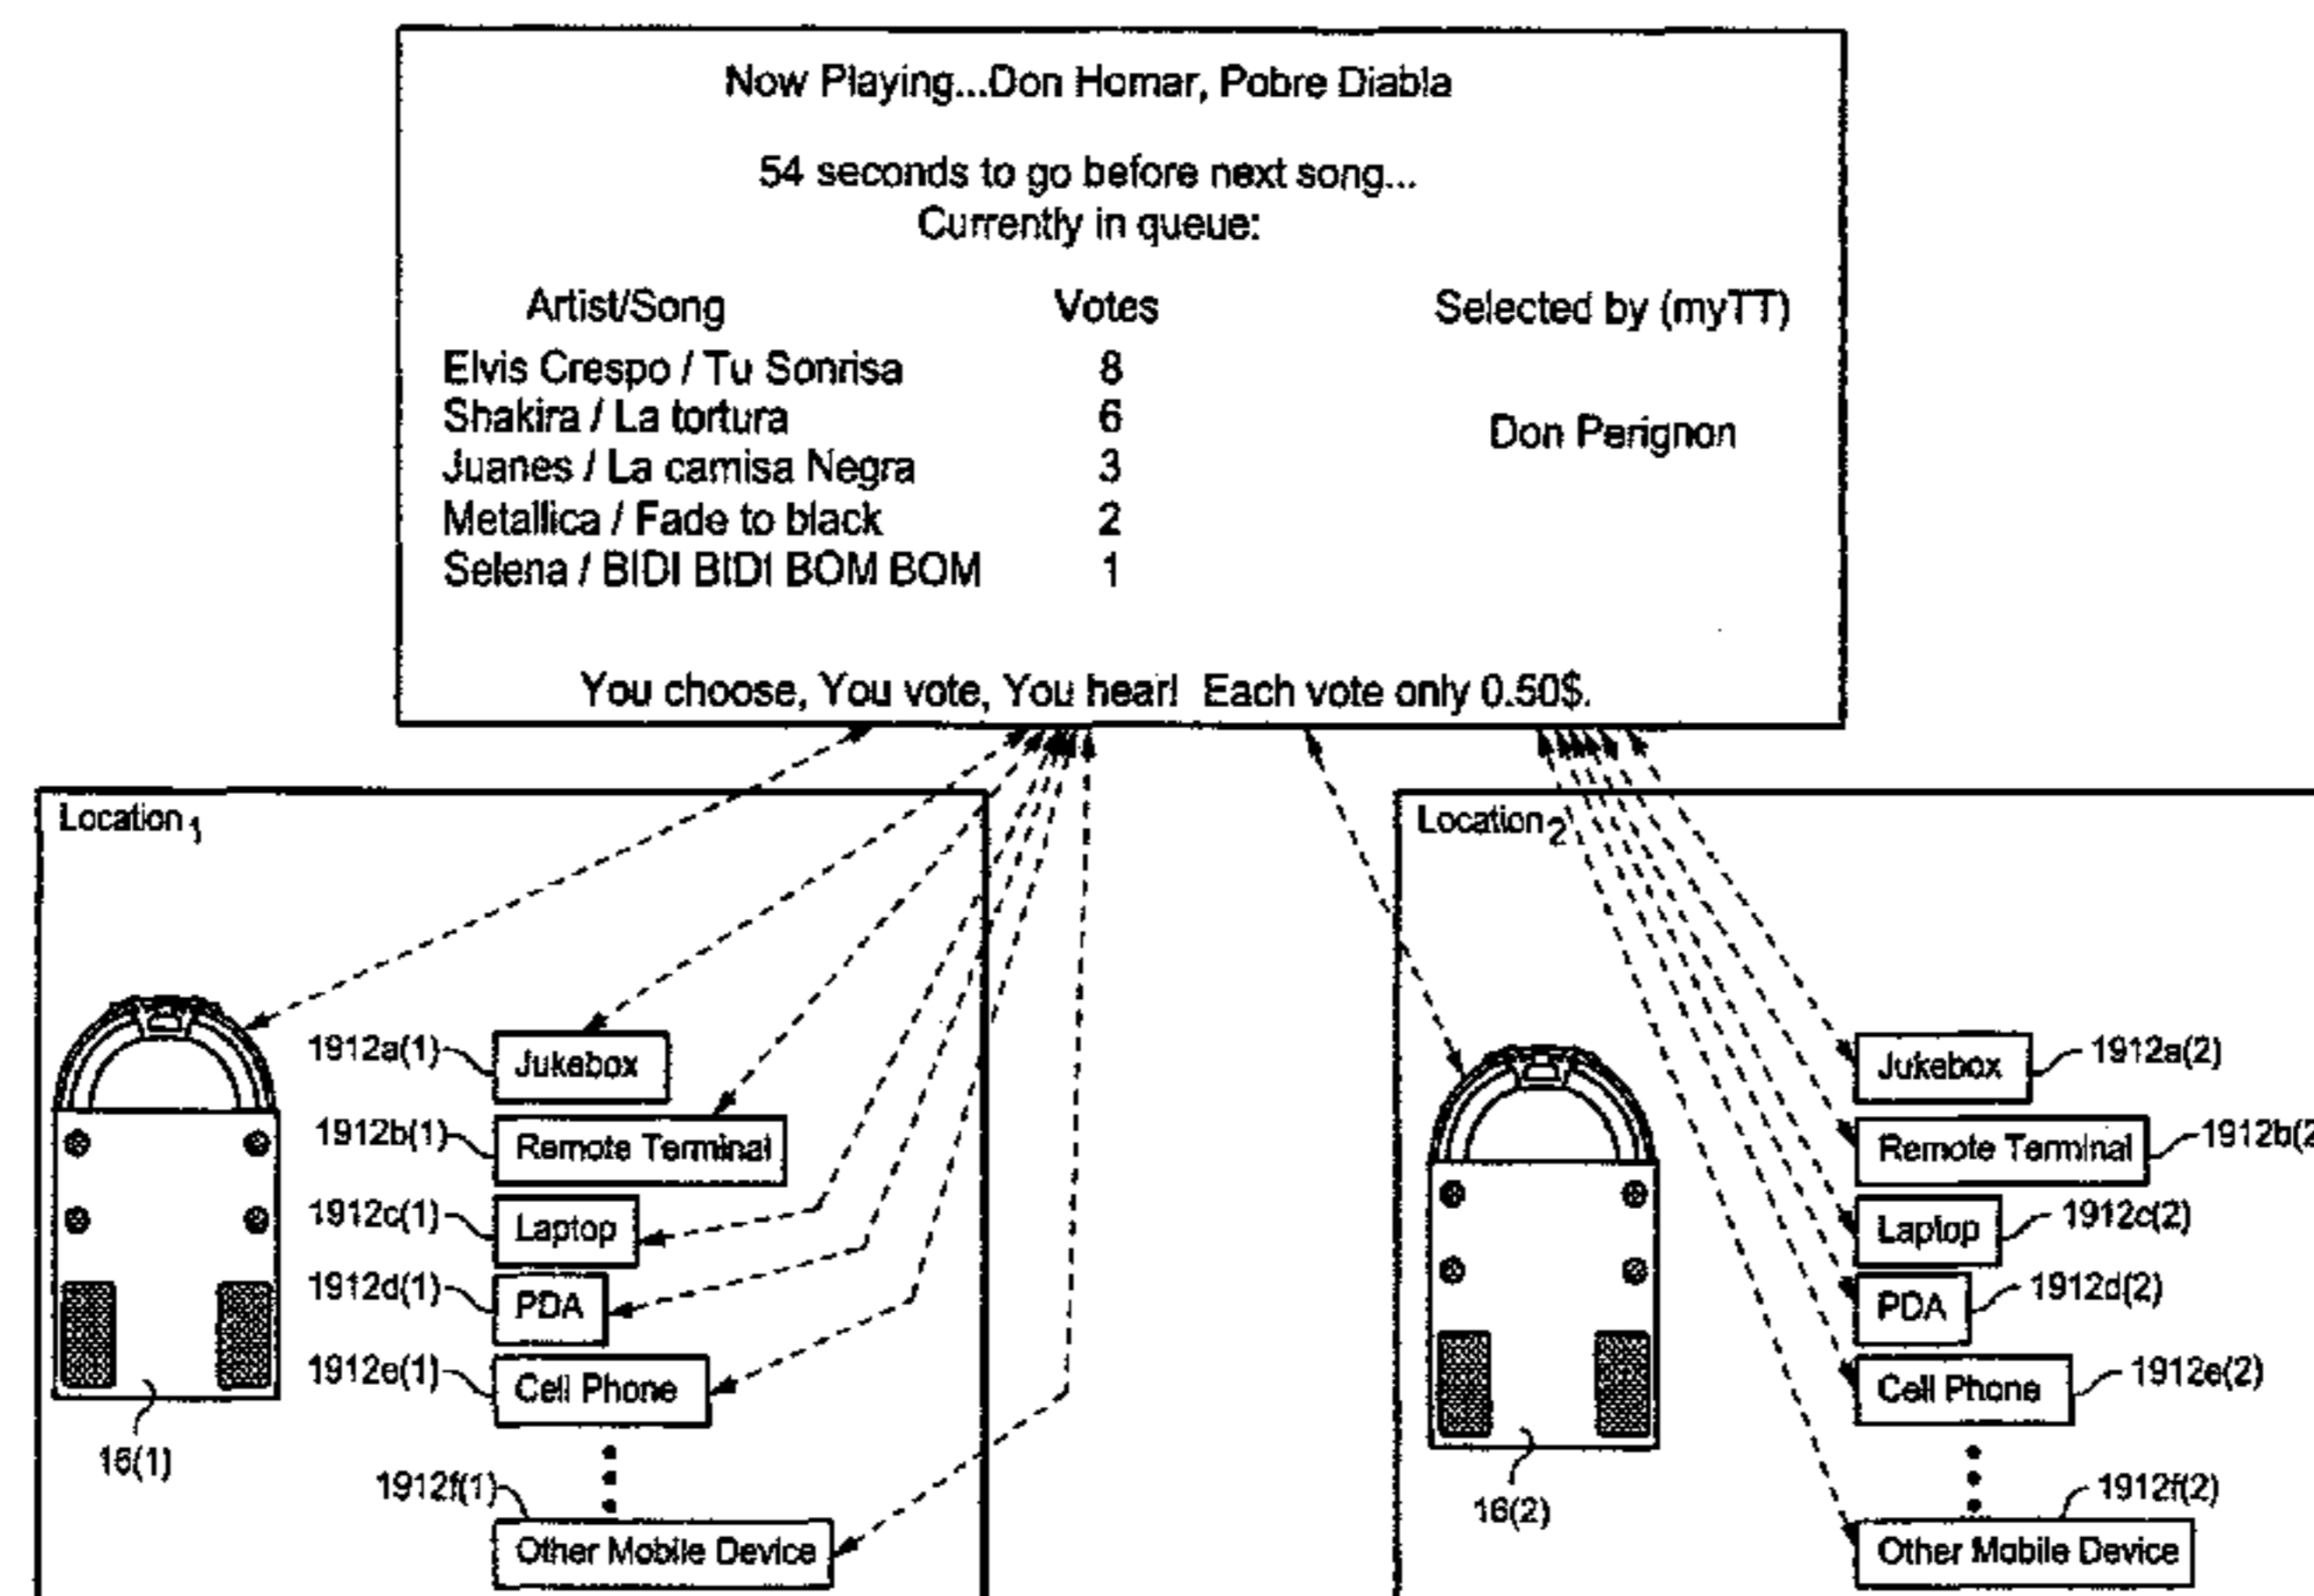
Now Playing...Don Homar, Pobre Diabla

54 seconds to go before next song...
Currently in queue:

| Artist/Song | Votes | Selected by (myTT) |
|---|---|---|
| Elvis Crespo / Tu Sonrisa | 8 | |
| Shakira / La tortura | 6 | Don Perignon |
| Juanes / La camisa Negra | 3 | |
| Metallica / Fade to black | 2 | |
| Selena / BIDI BIDI BOM BOM | 1 | |

You choose, You vote, You hear! Each vote only 0.50$.

Location$_1$

1912a(1) Jukebox
1912b(1) Remote Terminal
1912c(1) Laptop
1912d(1) PDA
1912e(1) Cell Phone
1912f(1) Other Mobile Device
16(1)

Location$_2$

Jukebox 1912a(2)
Remote Terminal 1912b(2
Laptop 1912c(2)
PDA 1912d(2)
Cell Phone 1912e(2)
1912f(2)
Other Mobile Device
16(2)